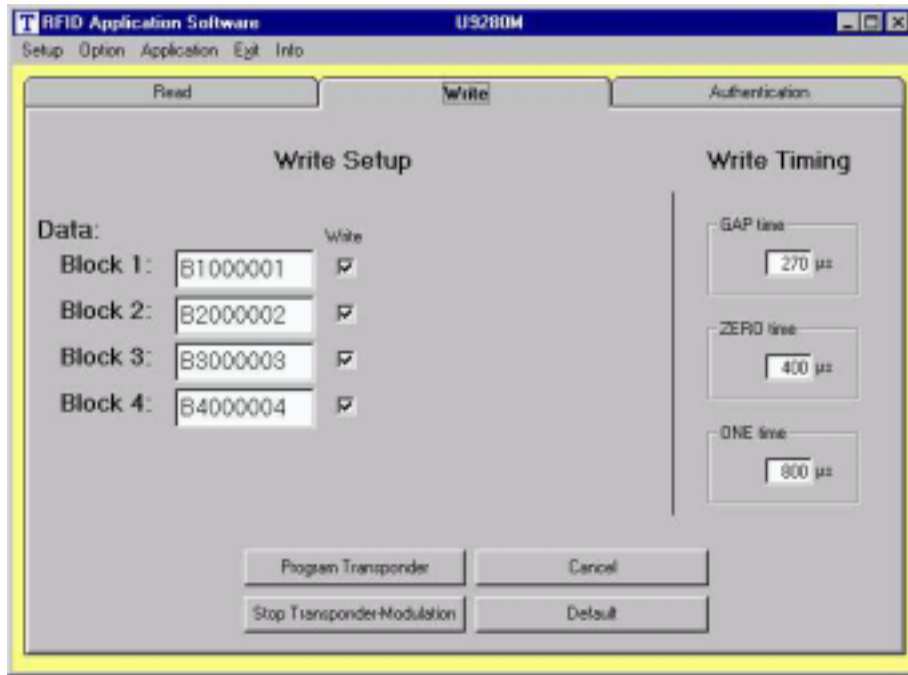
T RFID Application Software U9280M

Setup Option Application Exit Info

Read | Write | Authentication

Write Setup

Write Timing

Data:

Write

Block 1: B1000001

Block 2: B2000002

Block 3: B3000003

Block 4: B4000004

GAP time
270 µs

ZERO time
400 µs

ONE time
800 µs

Program Transponder

Cancel

Stop Transponder-Modulation

Default